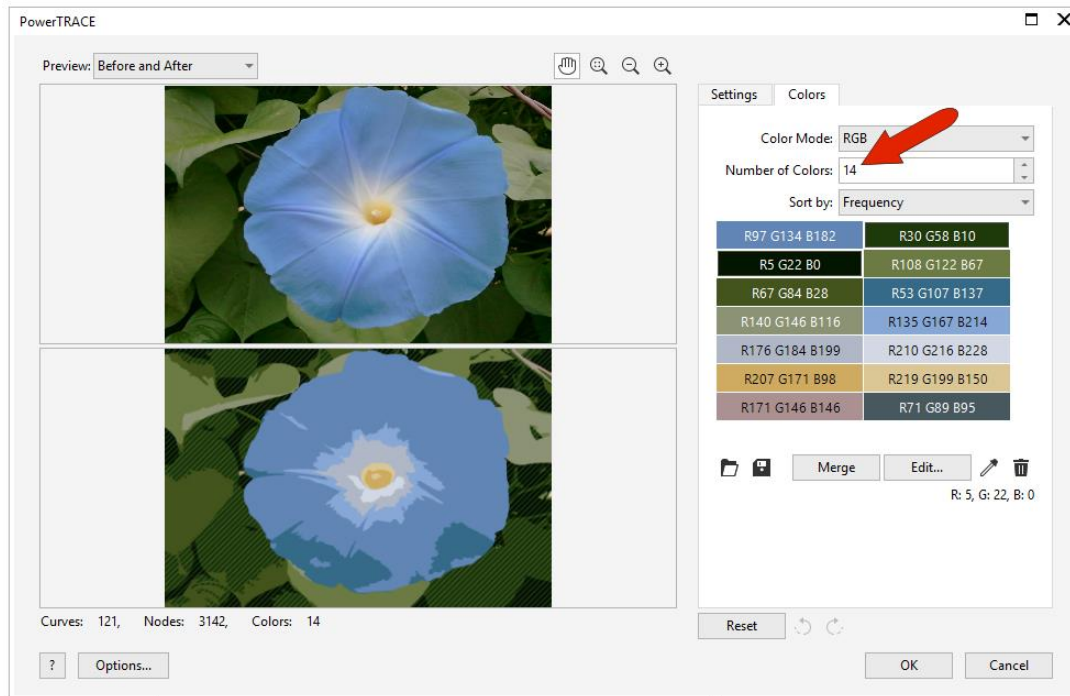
PowerTRACE

Preview: Before and After

Settings | Colors

Color Mode: RGB
Number of Colors: 14
Sort by: Frequency

| R97 G134 B182 | R30 G58 B10 |
|---|---|
| R5 G22 B0 | R108 G122 B67 |
| R67 G84 B28 | R53 G107 B137 |
| R140 G146 B116 | R135 G167 B214 |
| R176 G184 B199 | R210 G216 B228 |
| R207 G171 B98 | R219 G199 B150 |
| R171 G146 B146 | R71 G89 B95 |

Merge
Edit...
R: 5, G: 22, B: 0

Curves: 121, Nodes: 3142, Colors: 14

Reset

?
Options...
OK
Cancel